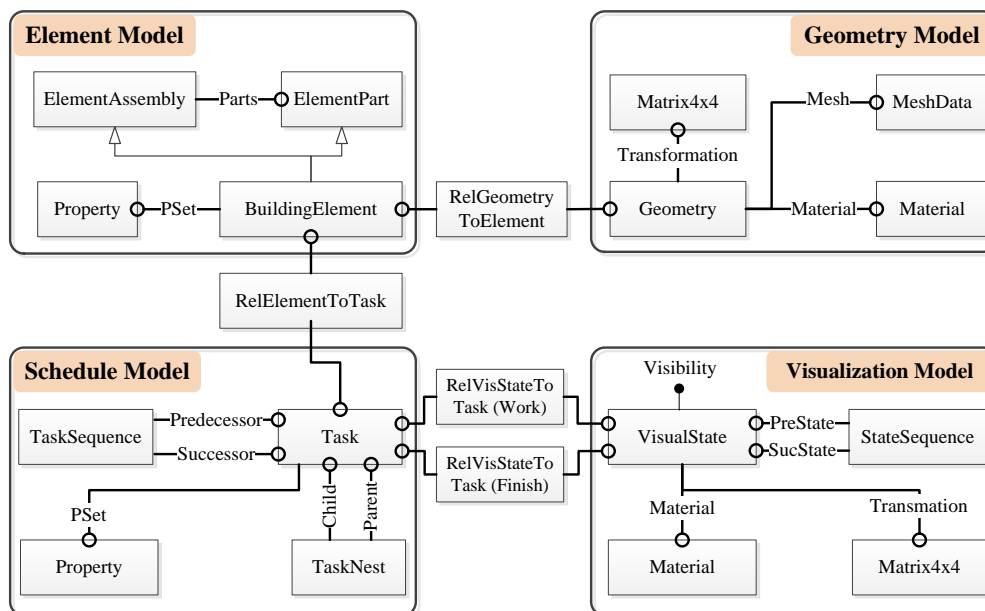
Element Model

ElementAssembly
Parts
ElementPart
Property
PSet
BuildingElement

Geometry Model

Matrix4x4
Mesh
MeshData
Transformation
Geometry
Material
Material

RelGeometry ToElement

RelElementToTask

Schedule Model

TaskSequence
Predecessor
Successor
Task
PSet
Property
Child
Parent
TaskNest

RelVisStateTo Task (Work)
RelVisStateTo Task (Finish)

Visualization Model

Visibility
VisualState
PreState
SucState
StateSequence
Material
Transmation
Material
Matrix4x4